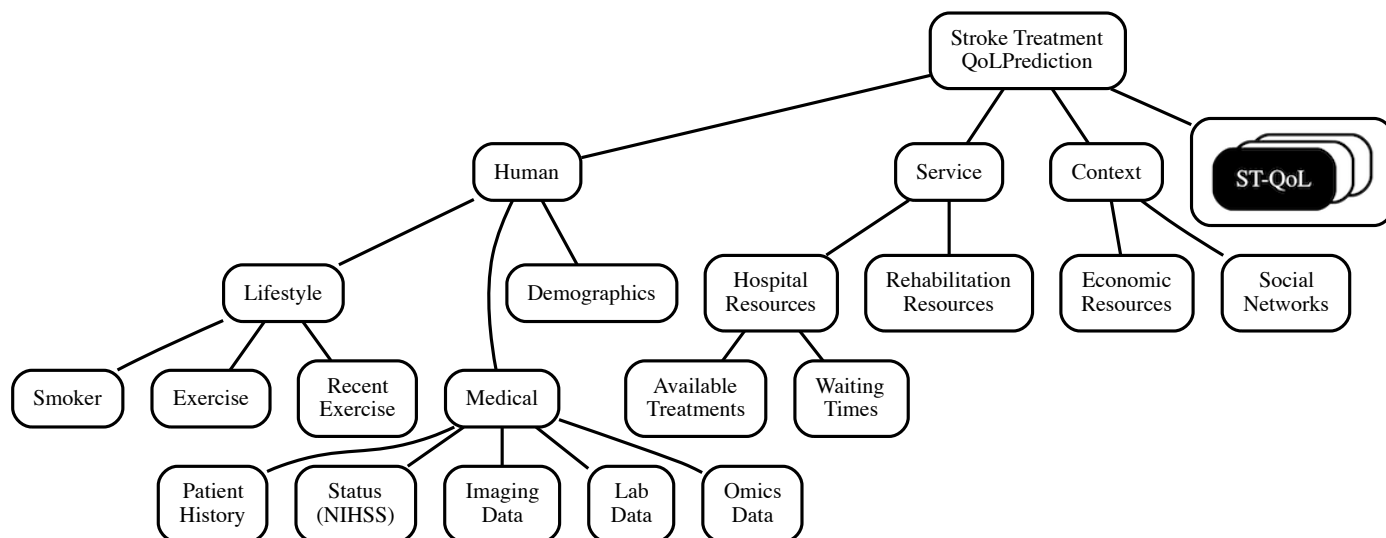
Stroke Treatment QoLPrediction

ST-QoL

Human

Service

Context

Lifestyle

Demographics

Hospital Resources

Rehabilitation Resources

Economic Resources

Social Networks

Smoker

Exercise

Recent Exercise

Medical

Available Treatments

Waiting Times

Patient History

Status (NIHSS)

Imaging Data

Lab Data

Omics Data